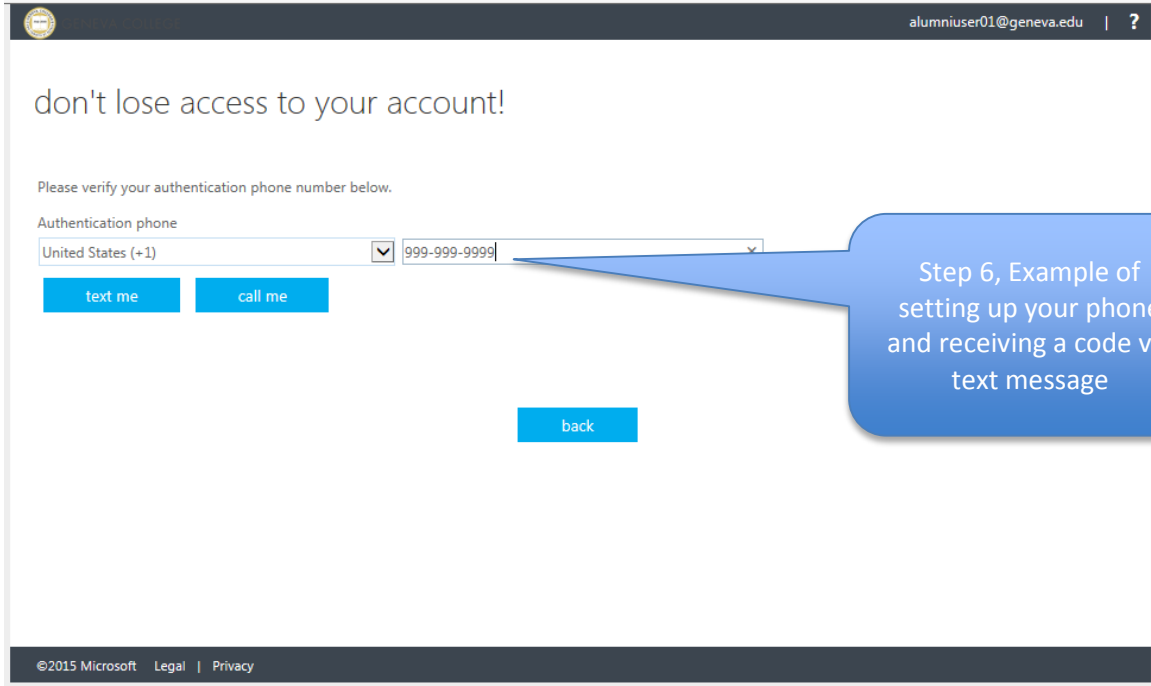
GENEVA COLLEGE

alumniuser01@geneva.edu | ?

don't lose access to your account!

Please verify your authentication phone number below.

Authentication phone

United States (+1)

999-999-9999

text me

call me

back

Step 6, Example of setting up your phon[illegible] and receiving a code v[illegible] text message

©2015 Microsoft Legal | Privacy